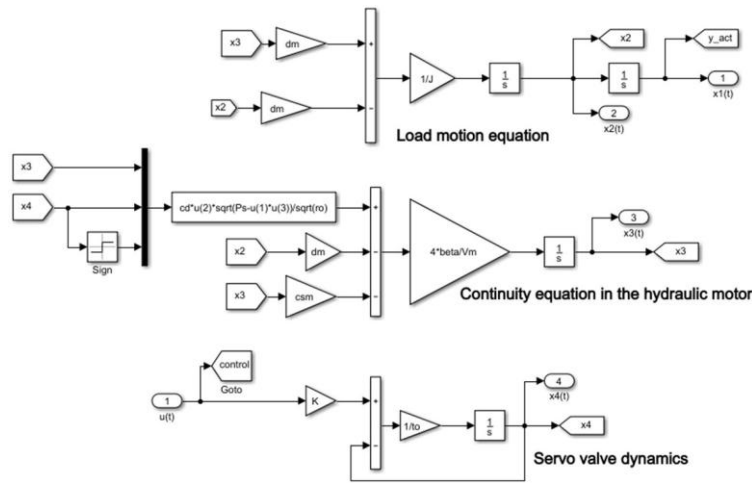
x3
dm
+
x2
dm
-
1/J
$\frac{1}{s}$
x2
y_act
$\frac{1}{s}$
1
x1(t)
2
x2(t)
Load motion equation

x3
x4
Sign
cd*u(2)*sqrt(Ps-u(1)*u(3))/sqrt(ro)
+
x2
dm
-
x3
csm
-
4*beta/Vm
$\frac{1}{s}$
3
x3(t)
x3
Continuity equation in the hydraulic motor

control
Goto
1
u(t)
K
+
-
1/to
$\frac{1}{s}$
4
x4(t)
x4
Servo valve dynamics